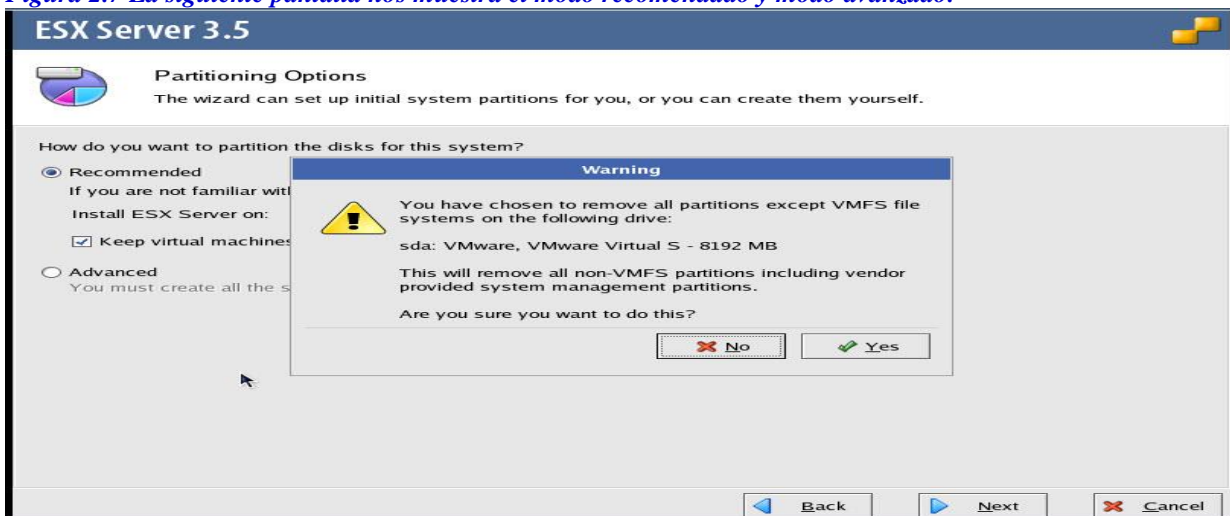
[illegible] La siguiente pantalla nos muestra el modo recomendado y modo avanzado.

ESX Server 3.5

Partitioning Options

The wizard can set up initial system partitions for you, or you can create them yourself.

How do you want to partition the disks for this system?

Recommended

If you are not familiar wit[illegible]

Install ESX Server on:

Keep virtual machines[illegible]

Advanced

You must create all the s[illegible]

Warning

You have chosen to remove all partitions except VMFS file systems on the following drive:

sda: VMware, VMware Virtual S - 8192 MB

This will remove all non-VMFS partitions including vendor provided system management partitions.

Are you sure you want to do this?

No

Yes

Back

Next

Cancel